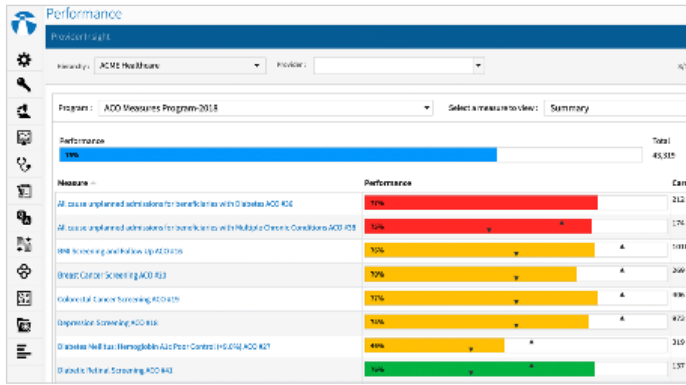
Performance

Provider Insight

Hierarchy: ACME Healthcare

Provider:

Program: ACO Measures Program-2018

Select a measure to view: Summary

Performance

Total

79%

43,315

Measure

Performance

Car

All cause unplanned admissions for beneficiaries with Diabetes ACO #38

71%

212

All cause unplanned admissions for beneficiaries with Multiple Chronic Conditions ACO #38

72%

174

BMI Screening and Follow Up ACO #16

70%

Breast Cancer Screening ACO #20

70%

Colorectal Cancer Screening ACO #19

77%

Depression Screening ACO #18

70%

Diabetes Mellitus: Hemoglobin A1c Poor Control (>9.0%) ACO #27

44%

Diabetic Retinal Screening ACO #41

79%